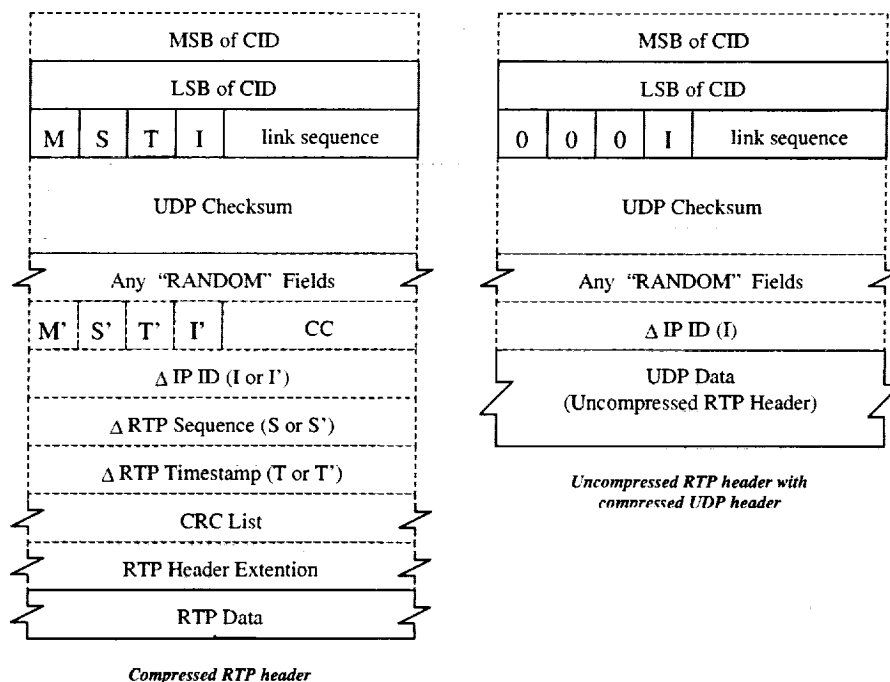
MSB of CID

LSB of CID

M | S | T | I | link sequence

UDP Checksum

Any "RANDOM" Fields

M' | S' | T' | I' | CC

$\Delta$ IP ID (I or I')

$\Delta$ RTP Sequence (S or S')

$\Delta$ RTP Timestamp (T or T')

CRC List

RTP Header Extention

RTP Data

Compressed RTP header

MSB of CID

LSB of CID

0 | 0 | 0 | I | link sequence

UDP Checksum

Any "RANDOM" Fields

$\Delta$ IP ID (I)

UDP Data (Uncompressed RTP Header)

Uncompressed RTP header with compressed UDP header